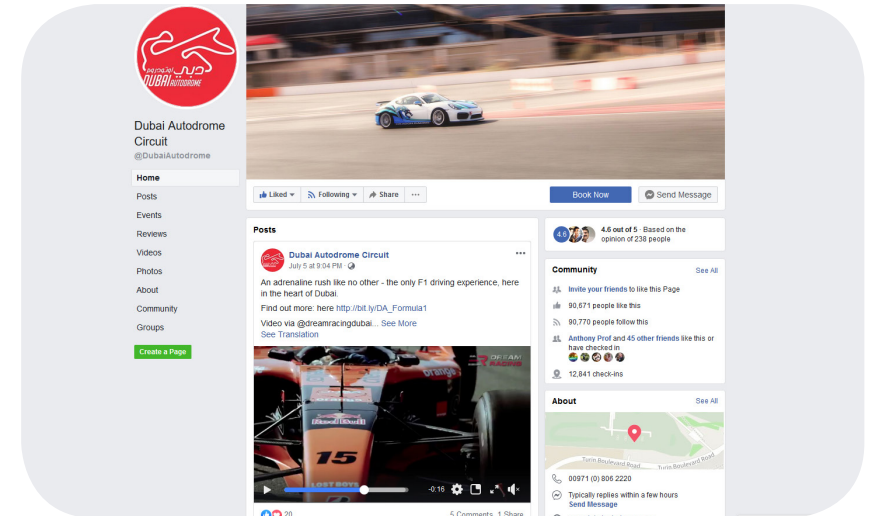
DUBAI AUTODROME دبي

Dubai Autodrome Circuit
@DubaiAutodrome

Home
Posts
Events
Reviews
Videos
Photos
About
Community
Groups

Create a Page

Liked
Following
Share
...

Book Now
Send Message

Posts

Dubai Autodrome Circuit
July 5 at 9:04 PM

An adrenaline rush like no other - the only F1 driving experience, here in the heart of Dubai.

Find out more: here http://bit.ly/DA_Formula1

Video via @dreamracingdubai... See More
See Translation

DREAM RACING

15

LOST BOYS

-0:16

20

5 Comments 1 Share

4.6 4.6 out of 5 · Based on the opinion of 238 people

Community
See All

Invite your friends to like this Page

90,671 people like this

90,770 people follow this

Anthony Prof and 45 other friends like this or have checked in

12,841 check-ins

About
See All

Turin Boulevard Road
Turin Boulevard Road

00971 (0) 806 2220

Typically replies within a few hours
Send Message